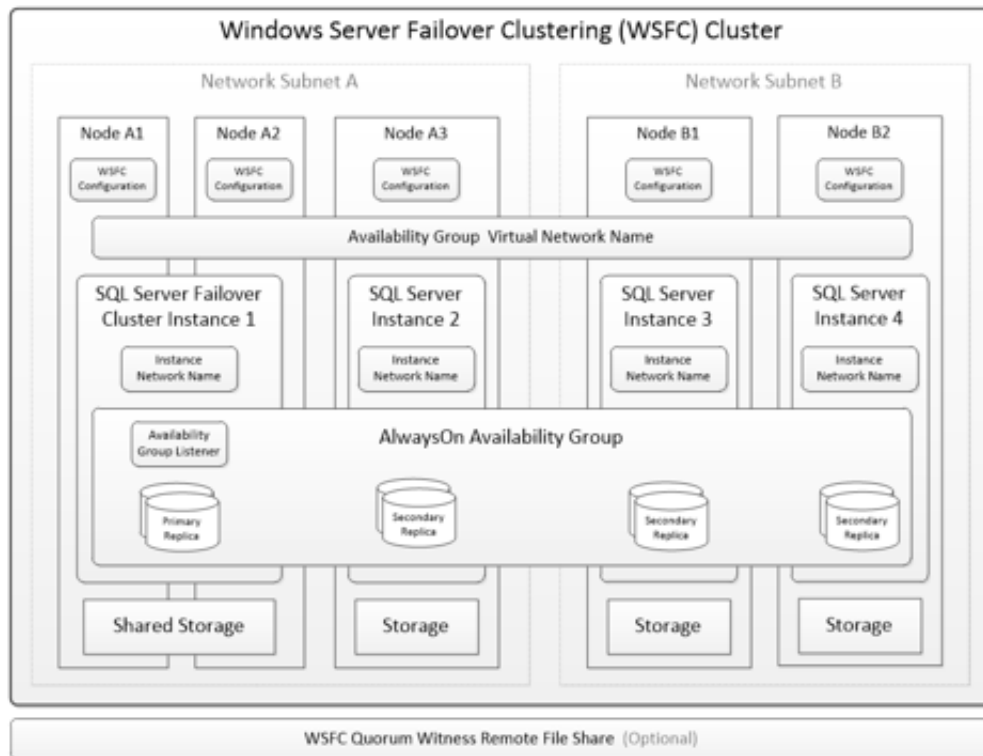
Windows Server Failover Clustering (WSFC) Cluster

Network Subnet A

Network Subnet B

Node A1

Node A2

Node A3

Node B1

Node B2

WSFC Configuration

WSFC Configuration

WSFC Configuration

WSFC Configuration

WSFC Configuration

Availability Group Virtual Network Name

SQL Server Failover Cluster Instance 1

SQL Server Instance 2

SQL Server Instance 3

SQL Server Instance 4

Instance Network Name

Instance Network Name

Instance Network Name

Instance Network Name

Availability Group Listener

AlwaysOn Availability Group

Primary Replica

Secondary Replica

Secondary Replica

Secondary Replica

Shared Storage

Storage

Storage

Storage

WSFC Quorum Witness Remote File Share (Optional)